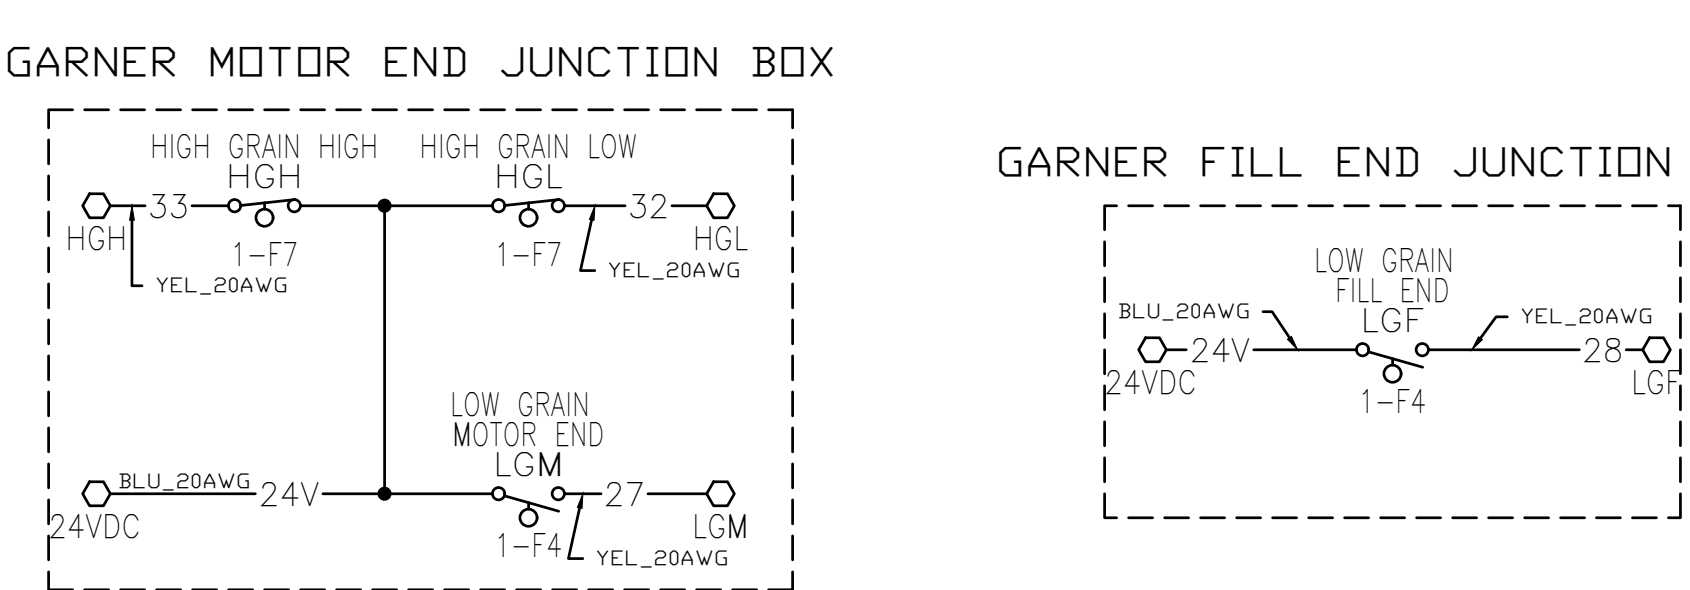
GARNER MOTOR END JUNCTION BOX

HIGH GRAIN HIGH
HGH
33
HGH
1-F7
YEL_20AWG

HIGH GRAIN LOW
HGL
32
HGL
1-F7
YEL_20AWG

LOW GRAIN
MOTOR END
LGM
BLU_20AWG
24V
24VDC
27
LGM
1-F4
YEL_20AWG

GARNER FILL END JUNCTION

LOW GRAIN
FILL END
LGF
BLU_20AWG
24V
24VDC
YEL_20AWG
28
LGF
1-F4